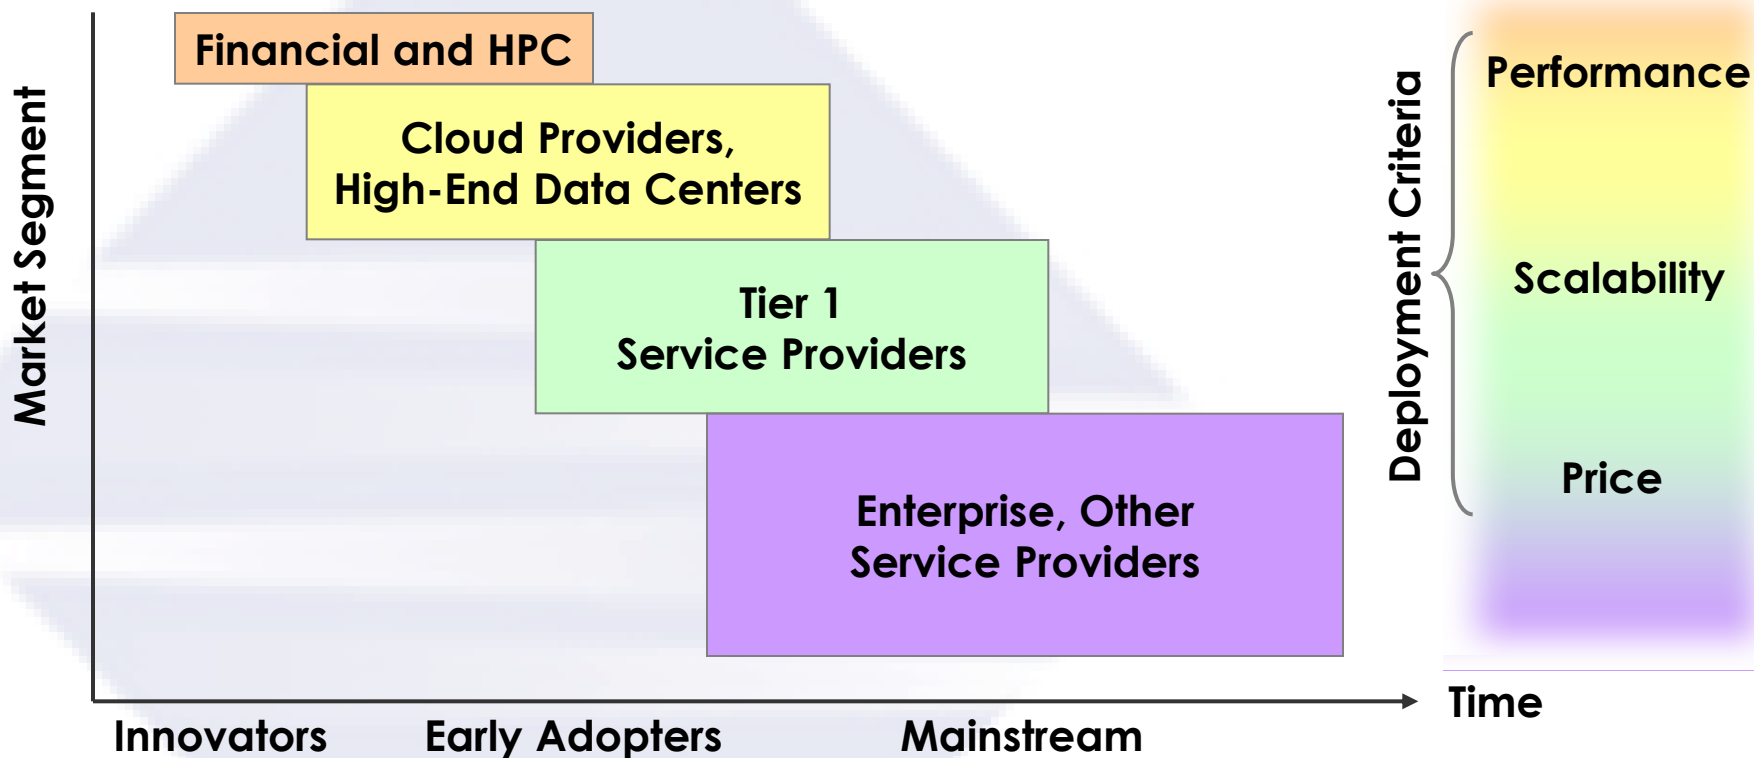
Market Segment

Financial and HPC

Cloud Providers, High-End Data Centers

Tier 1 Service Providers

Enterprise, Other Service Providers

Deployment Criteria

Performance

Scalability

Price

Time

Innovators

Early Adopters

Mainstream